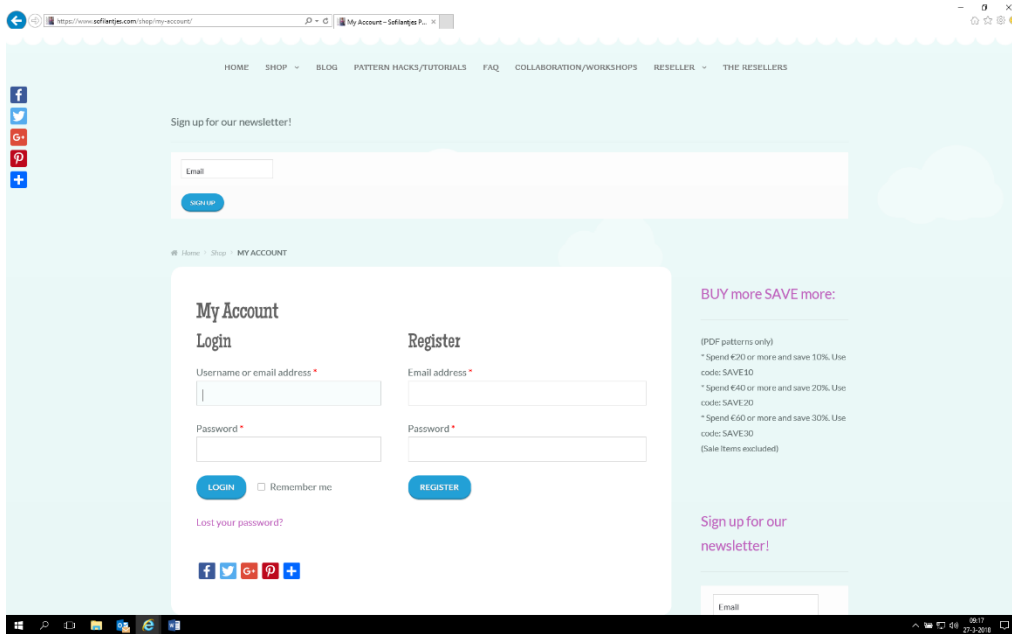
https://www.sofilantjes.com/shop/my-account/

My Account – Sofilantjes P...

HOME SHOP BLOG PATTERN HACKS/TUTORIALS FAQ COLLABORATION/WORKSHOPS RESELLER THE RESELLERS

Sign up for our newsletter!

Email

SIGN UP

Home › Shop › MY ACCOUNT

My Account

Login

Username or email address *

Password *

LOGIN

Remember me

Lost your password?

Register

Email address *

Password *

REGISTER

BUY more SAVE more:

(PDF patterns only)
* Spend €20 or more and save 10%. Use code: SAVE10
* Spend €40 or more and save 20%. Use code: SAVE20
* Spend €60 or more and save 30%. Use code: SAVE30
(Sale Items excluded)

Sign up for our newsletter!

Email

09:17
27-3-2018